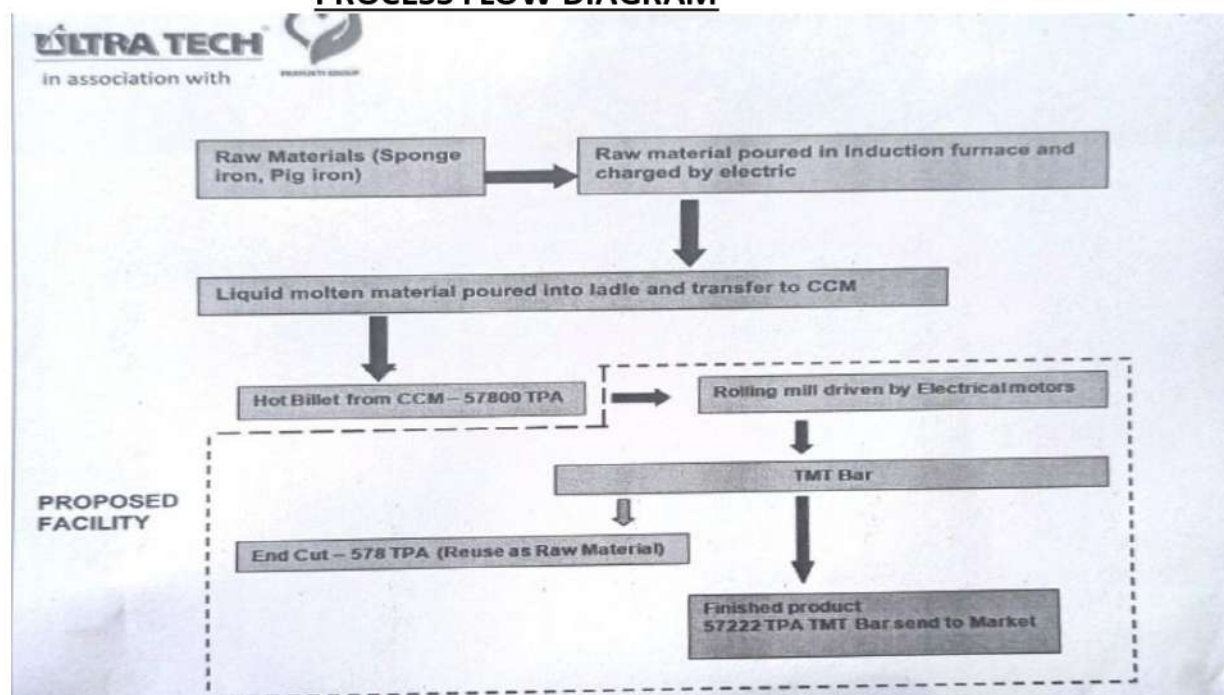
PROCESS FLOW DIAGRAM

ULTRA TECH
in association with
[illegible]

Raw Materials (Sponge iron, Pig iron)

Raw material poured in Induction furnace and charged by electric

Liquid molten material poured into ladle and transfer to CCM

Hot Billet from CCM – 57800 TPA

Rolling mill driven by Electrical motors

TMT Bar

PROPOSED FACILITY

End Cut – 578 TPA (Reuse as Raw Material)

Finished product
57222 TPA TMT Bar send to Market